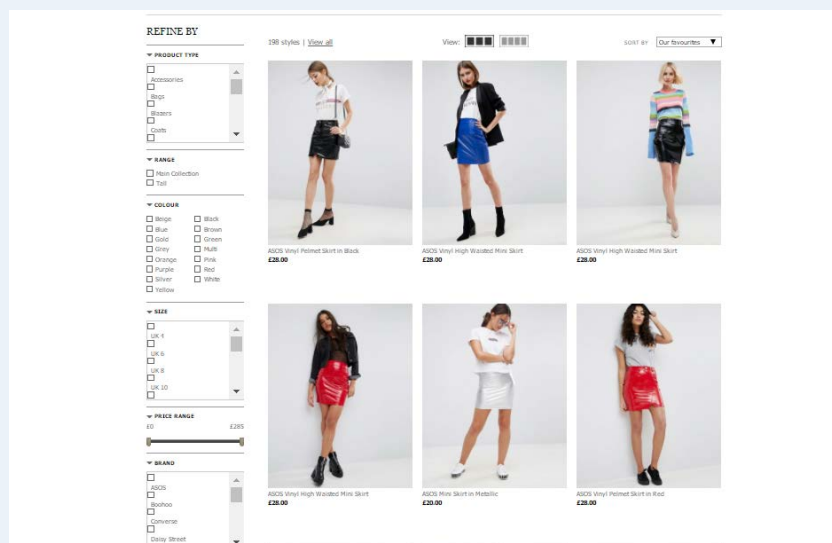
REFINE BY

▼ PRODUCT TYPE

Accessories
Bags
Blazers
Coats

▼ RANGE

Main Collection
Tall

▼ COLOUR

Beige
Blue
Gold
Grey
Orange
Purple
Silver
Yellow

Black
Brown
Green
Multi
Pink
Red
White

▼ SIZE

UK 4
UK 6
UK 8
UK 10

▼ PRICE RANGE

£0
£285

▼ BRAND

ASOS
Boohoo
Converse
Daisy Street

198 styles | View all

View:

SORT BY Our favourites ▼

ASOS Vinyl Pelmet Skirt in Black
£28.00

ASOS Vinyl High Waisted Mini Skirt
£28.00

ASOS Vinyl High Waisted Mini Skirt
£28.00

ASOS Vinyl High Waisted Mini Skirt
£28.00

ASOS Mini Skirt in Metallic
£20.00

ASOS Vinyl Pelmet Skirt in Red
£28.00